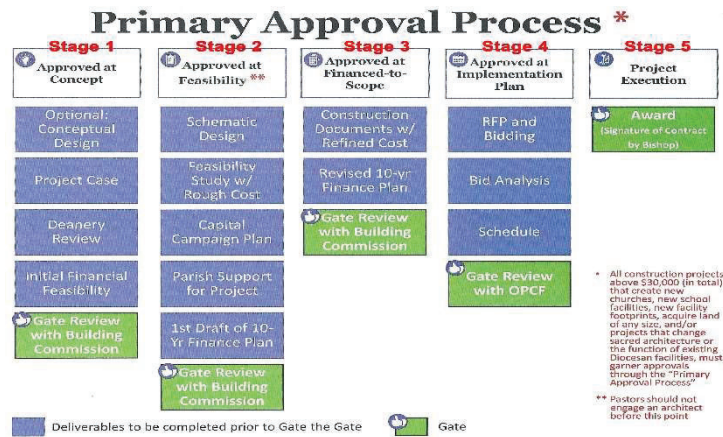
Primary Approval Process *

Stage 1
Approved at Concept

Optional: Conceptual Design

Project Case

Deanery Review

Initial Financial Feasibility

Gate Review with Building Commission

Stage 2
Approved at Feasibility **

Schematic Design

Feasibility Study w/ Rough Cost

Capital Campaign Plan

Parish Support for Project

1st Draft of 10-Yr Finance Plan

Gate Review with Building Commission

Stage 3
Approved at Financed-to-Scope

Construction Documents w/ Refined Cost

Revised 10-yr Finance Plan

Gate Review with Building Commission

Stage 4
Approved at Implementation Plan

RFP and Bidding

Bid Analysis

Schedule

Gate Review with OPCF

Stage 5
Project Execution

Award (Signature of Contract by Bishop)

* All construction projects above $30,000 (in total) that create new churches, new school facilities, new facility footprints, acquire land of any size, and/or projects that change sacred architecture or the function of existing Diocesan facilities, must garner approvals through the "Primary Approval Process"

** Pastors should not engage an architect before this point

Deliverables to be completed prior to Gate the Gate

Gate